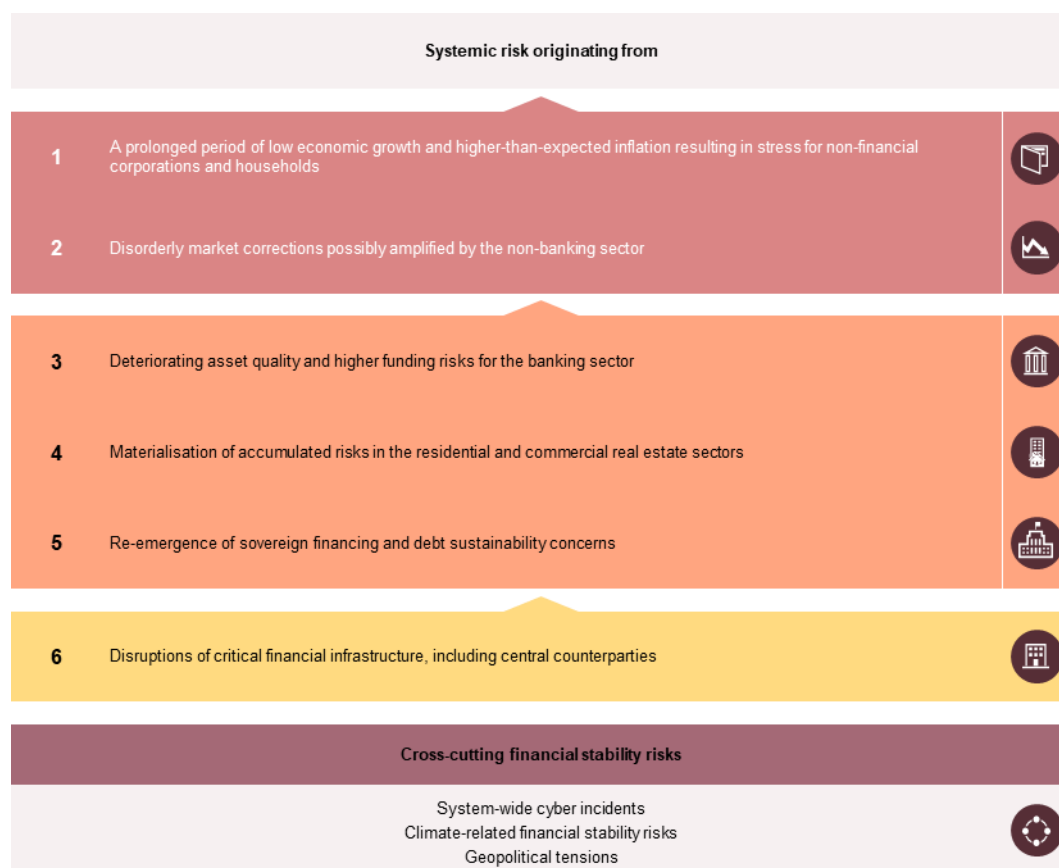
Systemic risk originating from

1 A prolonged period of low economic growth and higher-than-expected inflation resulting in stress for non-financial corporations and households

2 Disorderly market corrections possibly amplified by the non-banking sector

3 Deteriorating asset quality and higher funding risks for the banking sector

4 Materialisation of accumulated risks in the residential and commercial real estate sectors

5 Re-emergence of sovereign financing and debt sustainability concerns

6 Disruptions of critical financial infrastructure, including central counterparties

Cross-cutting financial stability risks

System-wide cyber incidents
Climate-related financial stability risks
Geopolitical tensions